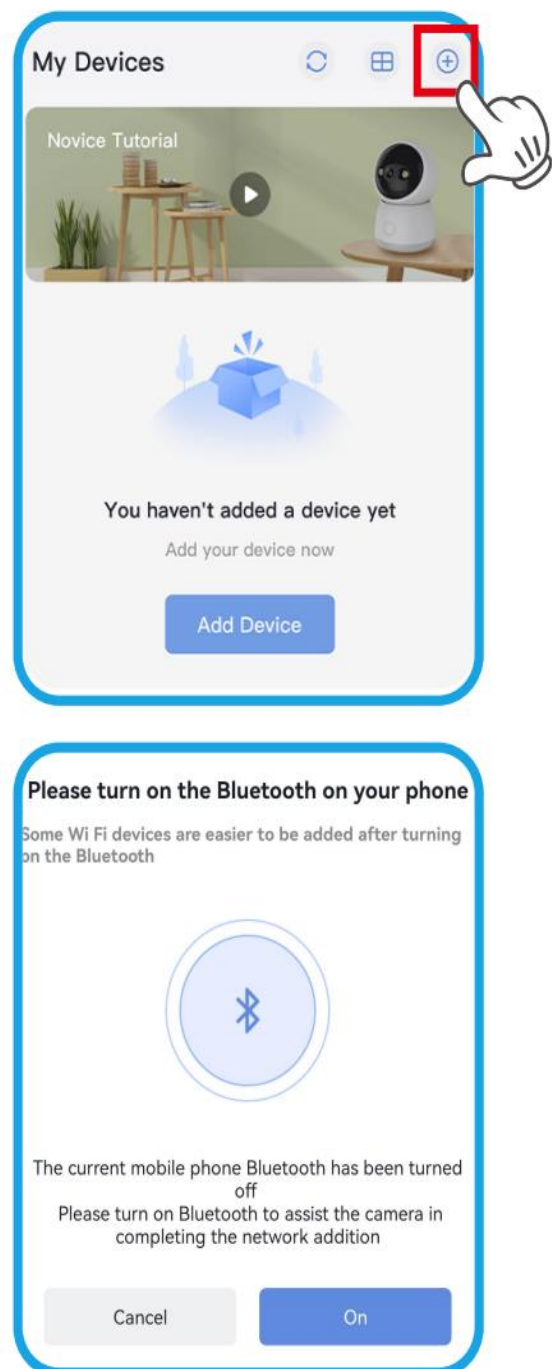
My Devices

Novice Tutorial

You haven't added a device yet

Add your device now

Add Device

Please turn on the Bluetooth on your phone

Some Wi Fi devices are easier to be added after turning on the Bluetooth

The current mobile phone Bluetooth has been turned off
Please turn on Bluetooth to assist the camera in completing the network addition

Cancel

On